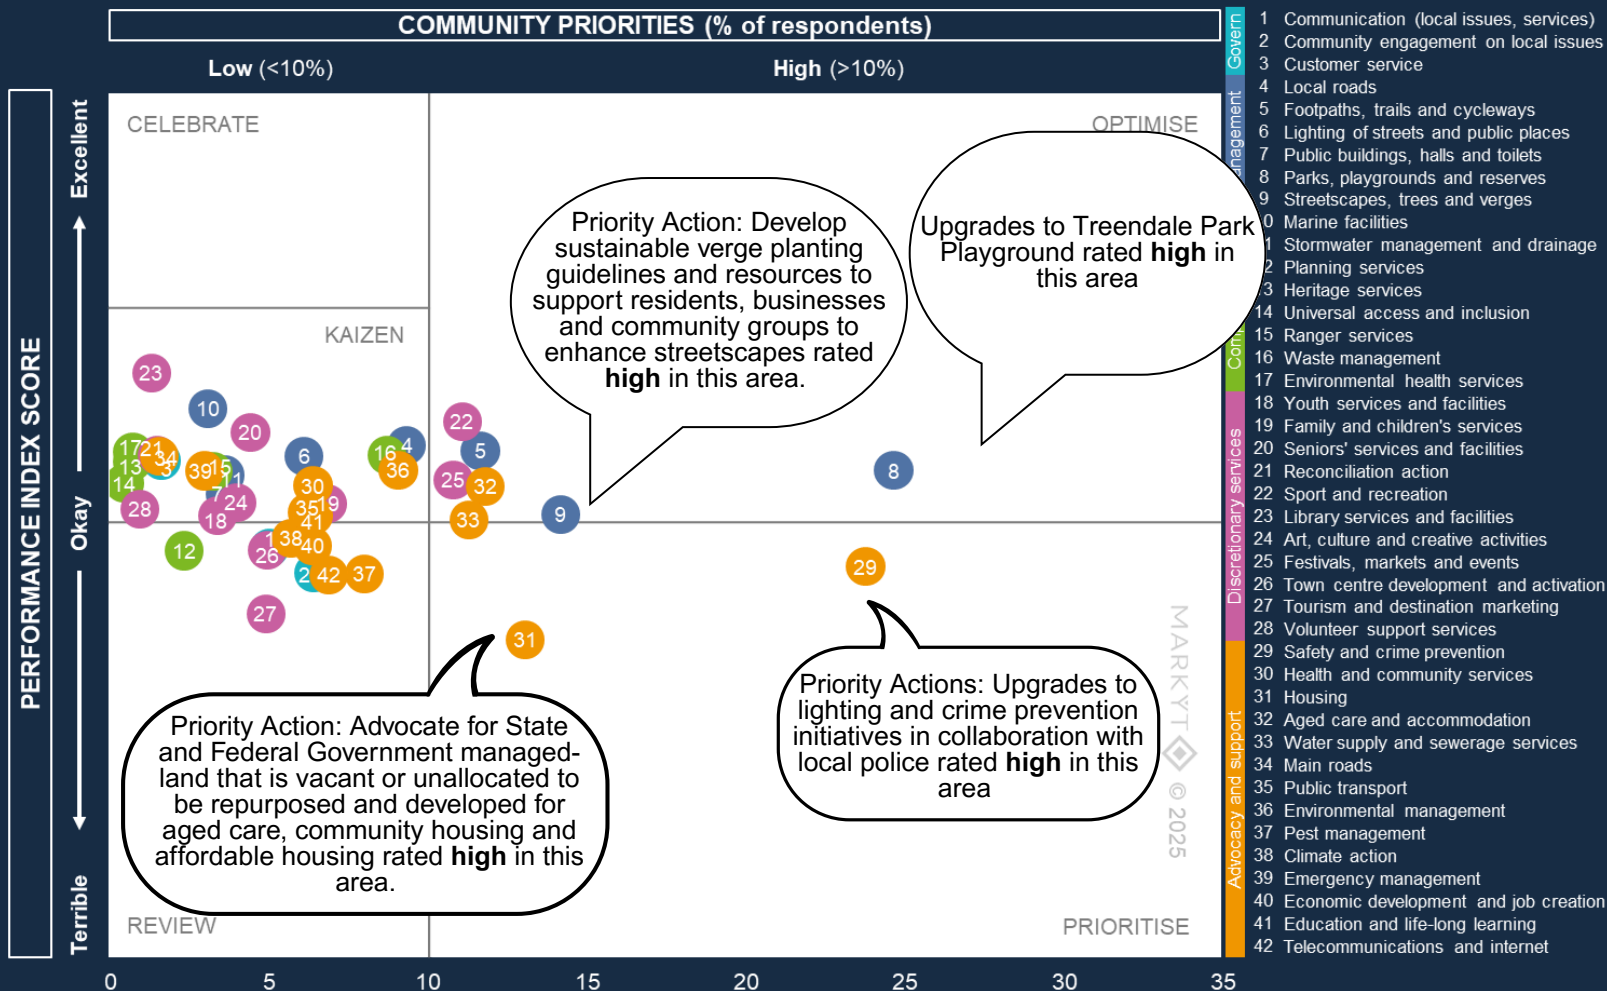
COMMUNITY PRIORITIES (% of respondents)

Low (<10%)

High (>10%)

PERFORMANCE INDEX SCORE

Excellent

Okay

Terrible

CELEBRATE

OPTIMISE

KAIZEN

REVIEW

PRIORITISE

Priority Action: Develop sustainable verge planting guidelines and resources to support residents, businesses and community groups to enhance streetscapes rated **high** in this area.

Upgrades to Treendale Park Playground rated **high** in this area

Priority Action: Advocate for State and Federal Government managed-land that is vacant or unallocated to be repurposed and developed for aged care, community housing and affordable housing rated **high** in this area.

Priority Actions: Upgrades to lighting and crime prevention initiatives in collaboration with local police rated **high** in this area

23 10 20 17 21 13 3 34 14 39 15 7 11 6 16 4 36 22 5 25 32 30 35 19 41 24 18 28 12 1 38 40 26 2 42 37 33 9 8 29 27 31

MARKYT © 2025

0 5 10 15 20 25 30 35

Govern

Management

Com

Discretionary services

Advocacy and support

1 Communication (local issues, services)
2 Community engagement on local issues
3 Customer service
4 Local roads
5 Footpaths, trails and cycleways
6 Lighting of streets and public places
7 Public buildings, halls and toilets
8 Parks, playgrounds and reserves
9 Streetscapes, trees and verges
10 Marine facilities
11 Stormwater management and drainage
12 Planning services
13 Heritage services
14 Universal access and inclusion
15 Ranger services
16 Waste management
17 Environmental health services
18 Youth services and facilities
19 Family and children's services
20 Seniors' services and facilities
21 Reconciliation action
22 Sport and recreation
23 Library services and facilities
24 Art, culture and creative activities
25 Festivals, markets and events
26 Town centre development and activation
27 Tourism and destination marketing
28 Volunteer support services
29 Safety and crime prevention
30 Health and community services
31 Housing
32 Aged care and accommodation
33 Water supply and sewerage services
34 Main roads
35 Public transport
36 Environmental management
37 Pest management
38 Climate action
39 Emergency management
40 Economic development and job creation
41 Education and life-long learning
42 Telecommunications and internet